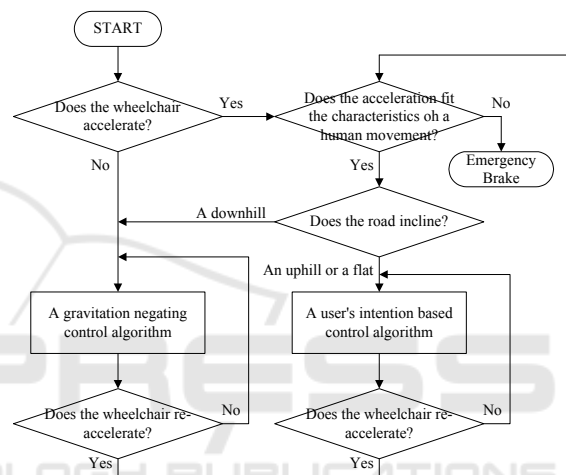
START

Does the wheelchair accelerate?

Yes

Does the acceleration fit the characteristics oh a human movement?

No

Emergency Brake

No

Yes

A downhill

Does the road incline?

An uphill or a flat

A gravitation negating control algorithm

A user's intention based control algorithm

Does the wheelchair re-accelerate?

No

Yes

Does the wheelchair re-accelerate?

No

Yes

PRESS
PUBLICATIONS